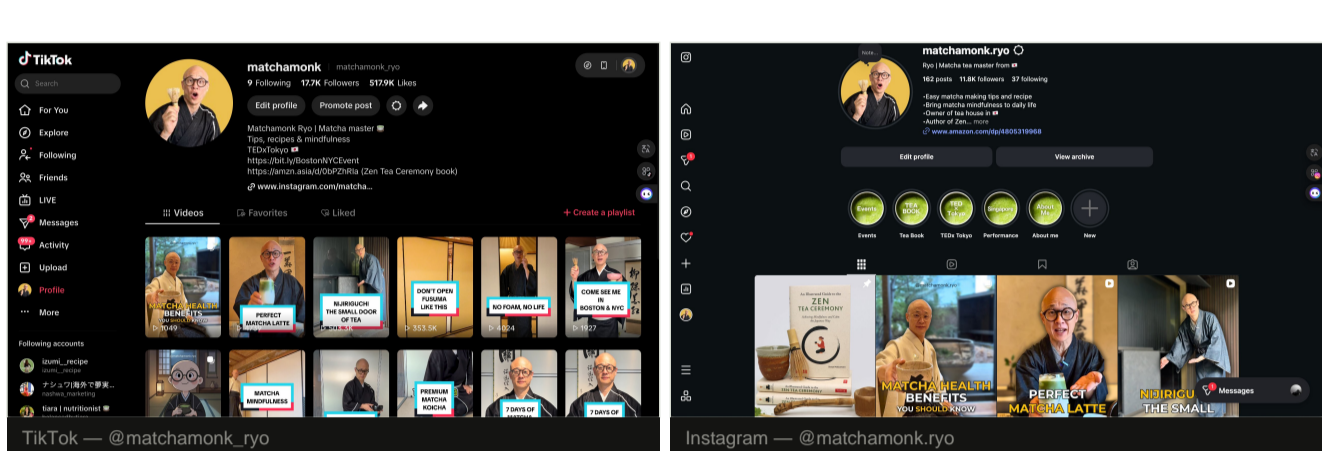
TikTok

Search

For You
Explore
Following
Friends
LIVE
Messages
Activity
Upload
Profile
More

Following accounts
izumi__recipe
izumi__recipe
ナシュワ|海外で夢実...
nashwa_marketing
tiara | nutritionist

matchamonk matchamonk_ryo
9 Following 17.7K Followers 517.9K Likes
Edit profile Promote post

Matchamonk Ryo | Matcha master
Tips, recipes & mindfulness
TEDxTokyo
https://bit.ly/BostonNYCEvent
https://amzn.asia/d/0bPZhRla (Zen Tea Ceremony book)
www.instagram.com/matcha...

Videos Favorites Liked + Create a playlist

MATCHA HEALTH BENEFITS YOU SHOULD KNOW 1049
PERFECT MATCHA LATTE
NIJIRIGUCHI THE SMALL DOOR OF TEA
DON'T OPEN FUSUMA LIKE THIS 353.5K
NO FOAM, NO LIFE 4024
COME SEE ME IN BOSTON & NYC 1927
MATCHA MINDFULNESS
PREMIUM MATCHA KOICHA
7 DAYS OF MATCHA
7 DAYS OF

TikTok — @matchamonk_ryo

Note...
matchamonk.ryo
Ryo | Matcha tea master from
162 posts 11.8K followers 37 following
•Easy matcha making tips and recipe
•Bring matcha mindfulness to daily life
•Owner of tea house in
•Author of Zen... more
www.amazon.com/dp/4805319968
Edit profile View archive
Events Tea Book TEDx Tokyo Performance About me New

ZEN TEA CEREMONY
MATCHA HEALTH BENEFITS YOU SHOULD KNOW
PERFECT MATCHA LATTE
NIJIRIGU THE SMALL
Messages

Instagram — @matchamonk.ryo